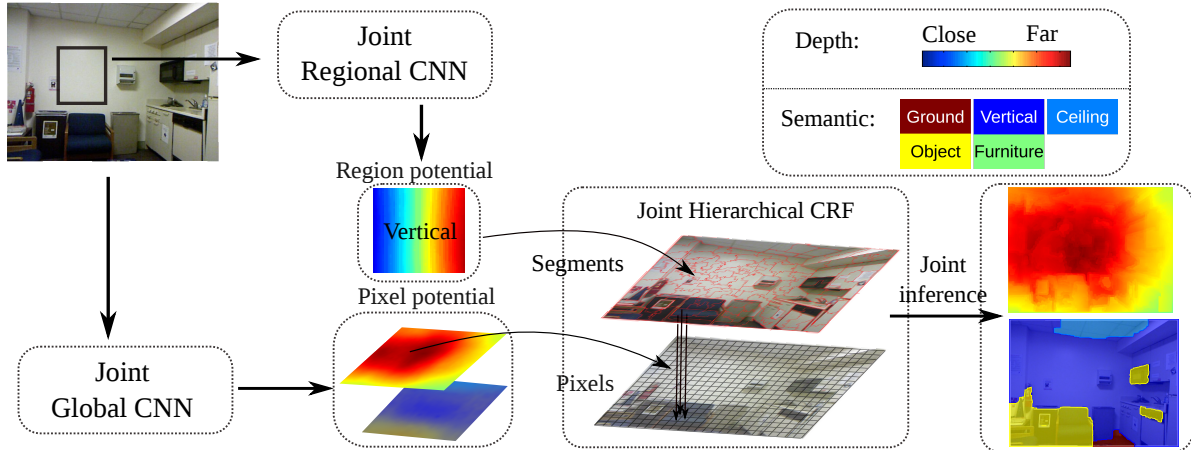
Joint Regional CNN

Depth: Close Far

Semantic: Ground Vertical Ceiling Object Furniture

Region potential

Vertical

Joint Hierarchical CRF

Segments

Joint inference

Pixel potential

Pixels

Joint Global CNN